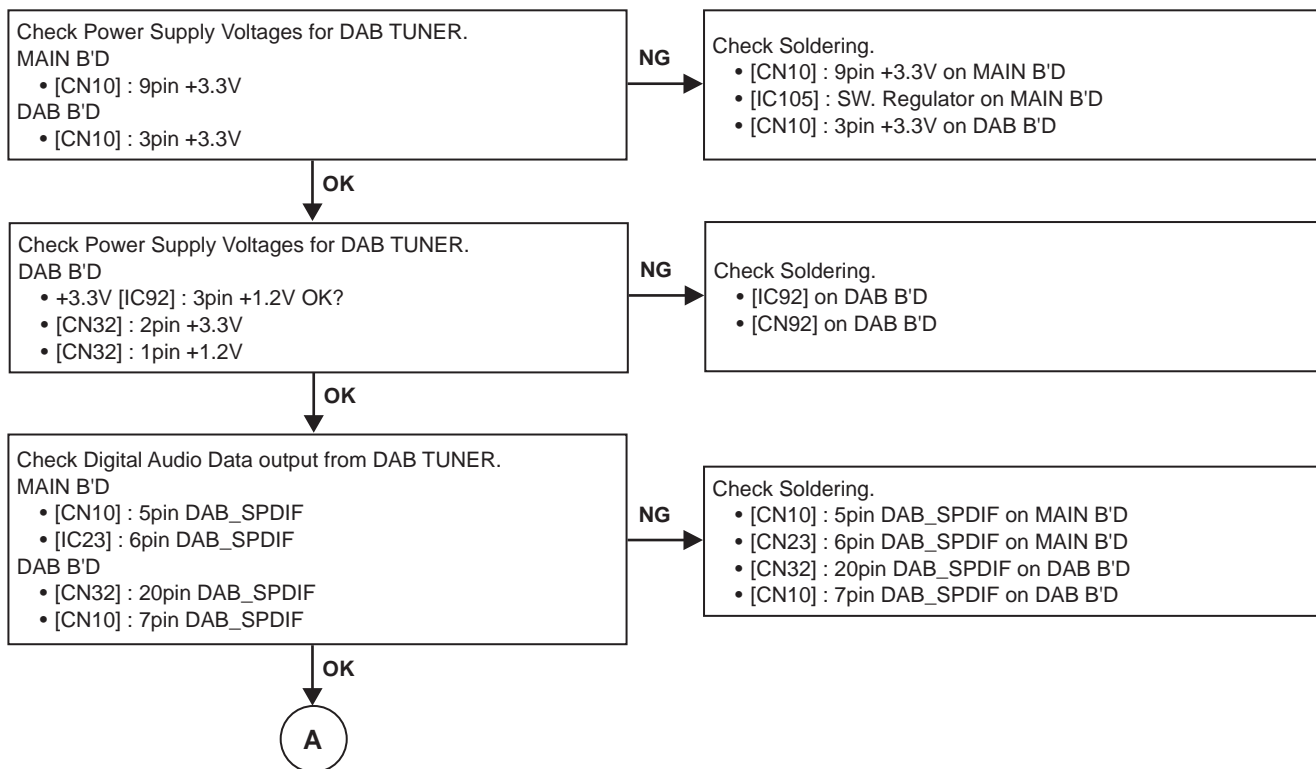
Check Power Supply Voltages for DAB TUNER.
MAIN B'D
• [CN10] : 9pin +3.3V
DAB B'D
• [CN10] : 3pin +3.3V

NG

Check Soldering.
• [CN10] : 9pin +3.3V on MAIN B'D
• [IC105] : SW. Regulator on MAIN B'D
• [CN10] : 3pin +3.3V on DAB B'D

OK

Check Power Supply Voltages for DAB TUNER.
DAB B'D
• +3.3V [IC92] : 3pin +1.2V OK?
• [CN32] : 2pin +3.3V
• [CN32] : 1pin +1.2V

NG

Check Soldering.
• [IC92] on DAB B'D
• [CN92] on DAB B'D

OK

Check Digital Audio Data output from DAB TUNER.
MAIN B'D
• [CN10] : 5pin DAB_SPDIF
• [IC23] : 6pin DAB_SPDIF
DAB B'D
• [CN32] : 20pin DAB_SPDIF
• [CN10] : 7pin DAB_SPDIF

NG

Check Soldering.
• [CN10] : 5pin DAB_SPDIF on MAIN B'D
• [CN23] : 6pin DAB_SPDIF on MAIN B'D
• [CN32] : 20pin DAB_SPDIF on DAB B'D
• [CN10] : 7pin DAB_SPDIF on DAB B'D

OK

A